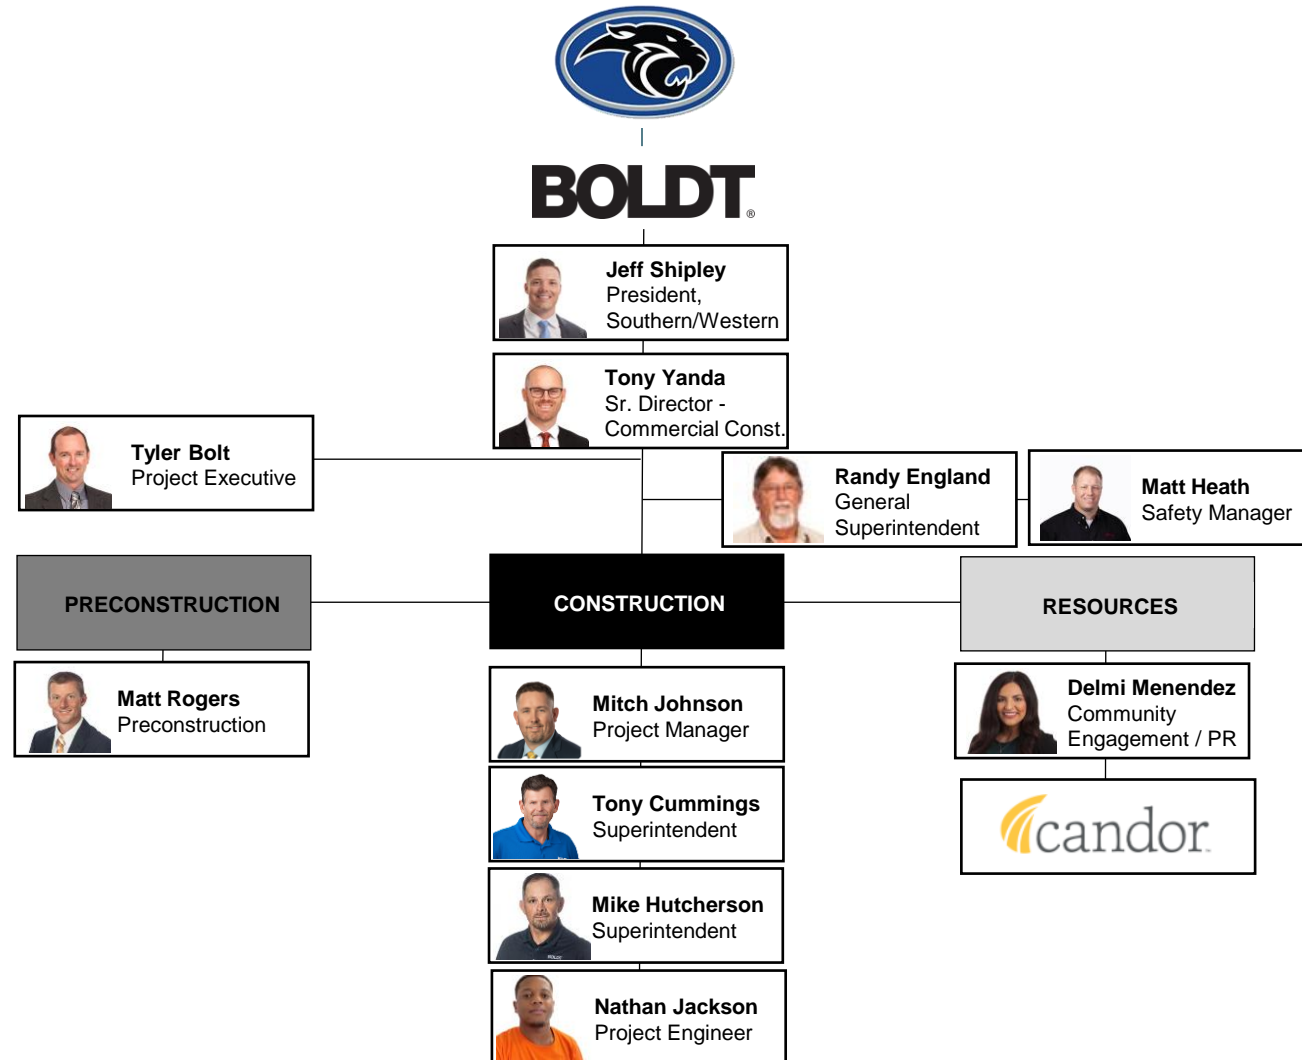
BOLDT®

Jeff Shipley
President,
Southern/Western

Tony Yanda
Sr. Director -
Commercial Const.

Tyler Bolt
Project Executive

Randy England
General
Superintendent

Matt Heath
Safety Manager

PRECONSTRUCTION

CONSTRUCTION

RESOURCES

Matt Rogers
Preconstruction

Mitch Johnson
Project Manager

Delmi Menendez
Community
Engagement / PR

Tony Cummings
Superintendent

candor

Mike Hutcherson
Superintendent

Nathan Jackson
Project Engineer